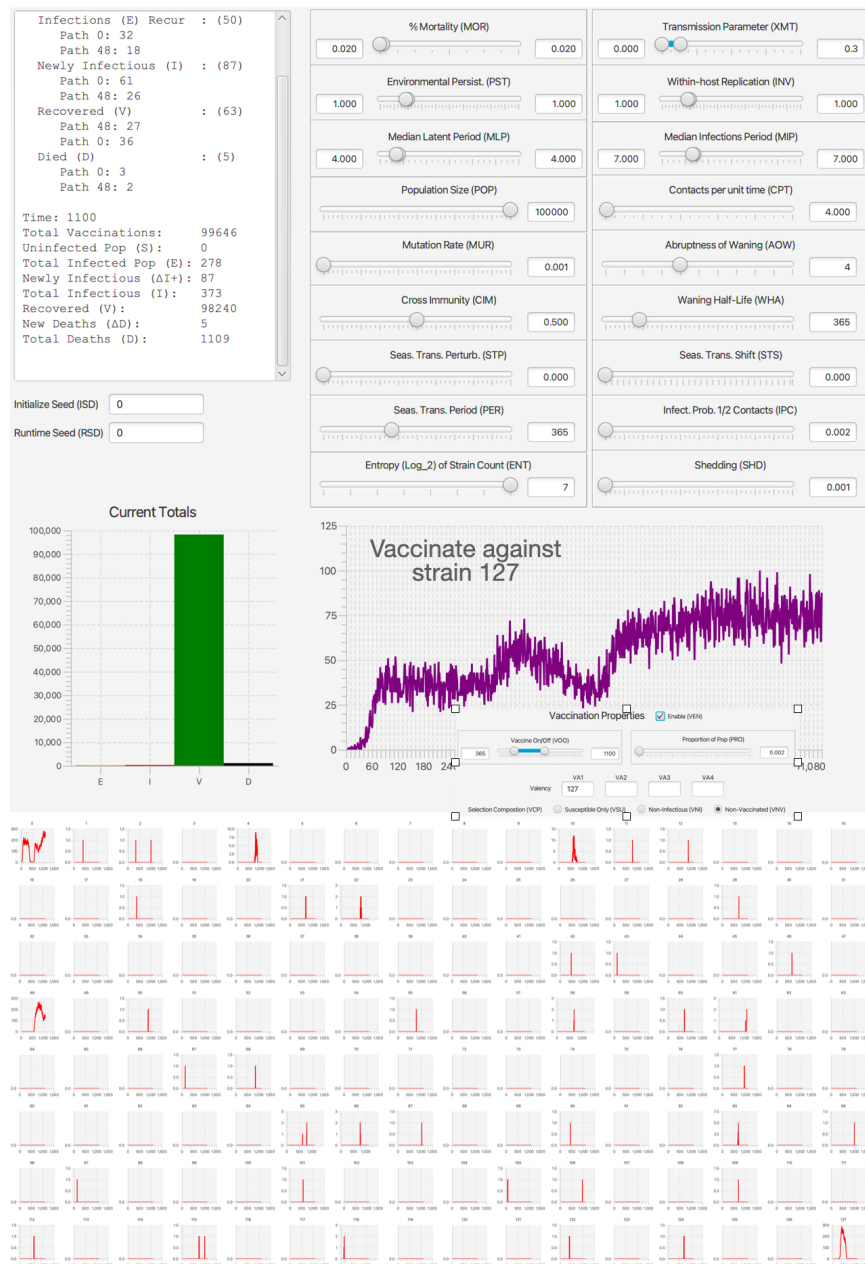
Infections (E) Recur : (50)
Path 0: 32
Path 48: 18
Newly Infectious (I) : (87)
Path 0: 61
Path 48: 26
Recovered (V) : (63)
Path 48: 27
Path 0: 36
Died (D) : (5)
Path 0: 3
Path 48: 2

Time: 1100
Total Vaccinations: 99646
Uninfected Pop (S): 0
Total Infected Pop (E): 278
Newly Infectious (ΔI+): 87
Total Infectious (I): 373
Recovered (V): 98240
New Deaths (ΔD): 5
Total Deaths (D): 1109

Initialize Seed (ISD) 0
Runtime Seed (RSD) 0

% Mortality (MOR) 0.020 0.020
Transmission Parameter (XMT) 0.000 0.3
Environmental Persist. (PST) 1.000 1.000
Within-host Replication (INV) 1.000 1.000
Median Latent Period (MLP) 4.000 4.000
Median Infections Period (MIP) 7.000 7.000
Population Size (POP) 100000
Contacts per unit time (CPT) 4.000
Mutation Rate (MUR) 0.001
Abruptness of Waning (AOW) 4
Cross Immunity (CIM) 0.500
Waning Half-Life (WHA) 365
Seas. Trans. Perturb. (STP) 0.000
Seas. Trans. Shift (STS) 0.000
Seas. Trans. Period (PER) 365
Infect. Prob. 1/2 Contacts (IPC) 0.002
Entropy (Log_2) of Strain Count (ENT) 7
Shedding (SHD) 0.001

Current Totals
100,000
90,000
80,000
70,000
60,000
50,000
40,000
30,000
20,000
10,000
0
E I V D

125
100
75
50
25
0
0 60 120 180 24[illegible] 1,080
Vaccinate against strain 127

Vaccination Properties
Enable (VEN)
Vaccine On/Off (VOO) 365 1100
Proportion of Pop (PRO) 0.002
Valency VA1 127 VA2 VA3 VA4
Selection Compostion (VCP) Susceptible Only (VSU) Non-Infectious (VNI) Non-Vaccinated (VNV)

0 1 2 3 4 5 6 7 8 9 10 11 12 13 14 15
16 17 18 19 20 21 22 23 24 25 26 27 28 29 30 31
32 33 34 35 36 37 38 39 40 41 42 43 44 45 46 47
48 49 50 51 52 53 54 55 56 57 58 59 60 61 62 63
64 65 66 67 68 69 70 71 72 73 74 75 76 77 78 79
80 81 82 83 84 85 86 87 88 89 90 91 92 93 94 95
96 97 98 99 100 101 102 103 104 105 106 107 108 109 110 111
112 113 114 115 116 117 118 119 120 121 122 123 124 125 126 127